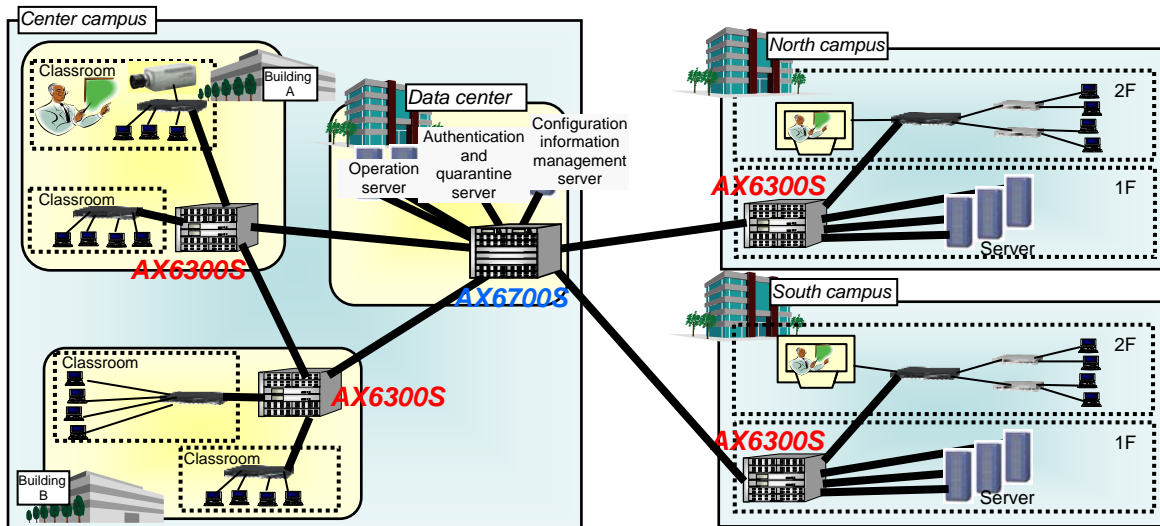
Center campus

Classroom

Building A

Classroom

AX6300S

Data center

Operation server

Authentication and quarantine server

Configuration information management server

AX6700S

Classroom

AX6300S

Classroom

Building B

North campus

2F

AX6300S

1F

Server

South campus

2F

AX6300S

1F

Server